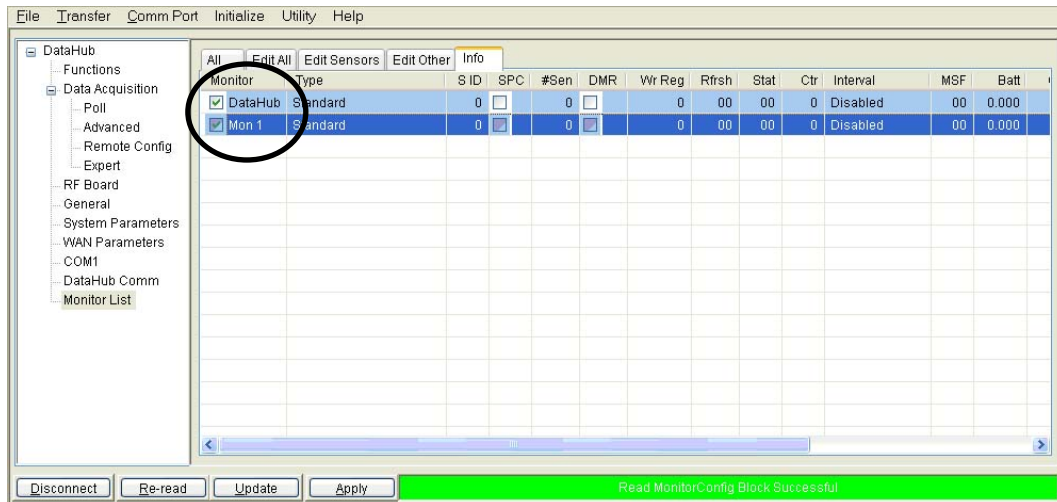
File Transfer Comm Port Initialize Utility Help

DataHub
Functions
Data Acquisition
Poll
Advanced
Remote Config
Expert
RF Board
General
System Parameters
WAN Parameters
COM1
DataHub Comm
Monitor List

All | Edit All | Edit Sensors | Edit Other | Info

| Monitor | Type | S ID | SPC | #Sen | DMR | Wr Reg | Rfrsh | Stat | Ctr | Interval | MSF | Batt |
|---|---|---|---|---|---|---|---|---|---|---|---|---|
| DataHub | Standard | 0 | | 0 | | 0 | 00 | 00 | 0 | Disabled | 00 | 0.000 |
| Mon 1 | Standard | 0 | | 0 | | 0 | 00 | 00 | 0 | Disabled | 00 | 0.000 |

Disconnect | Re-read | Update | Apply

Read MonitorConfig Block Successful